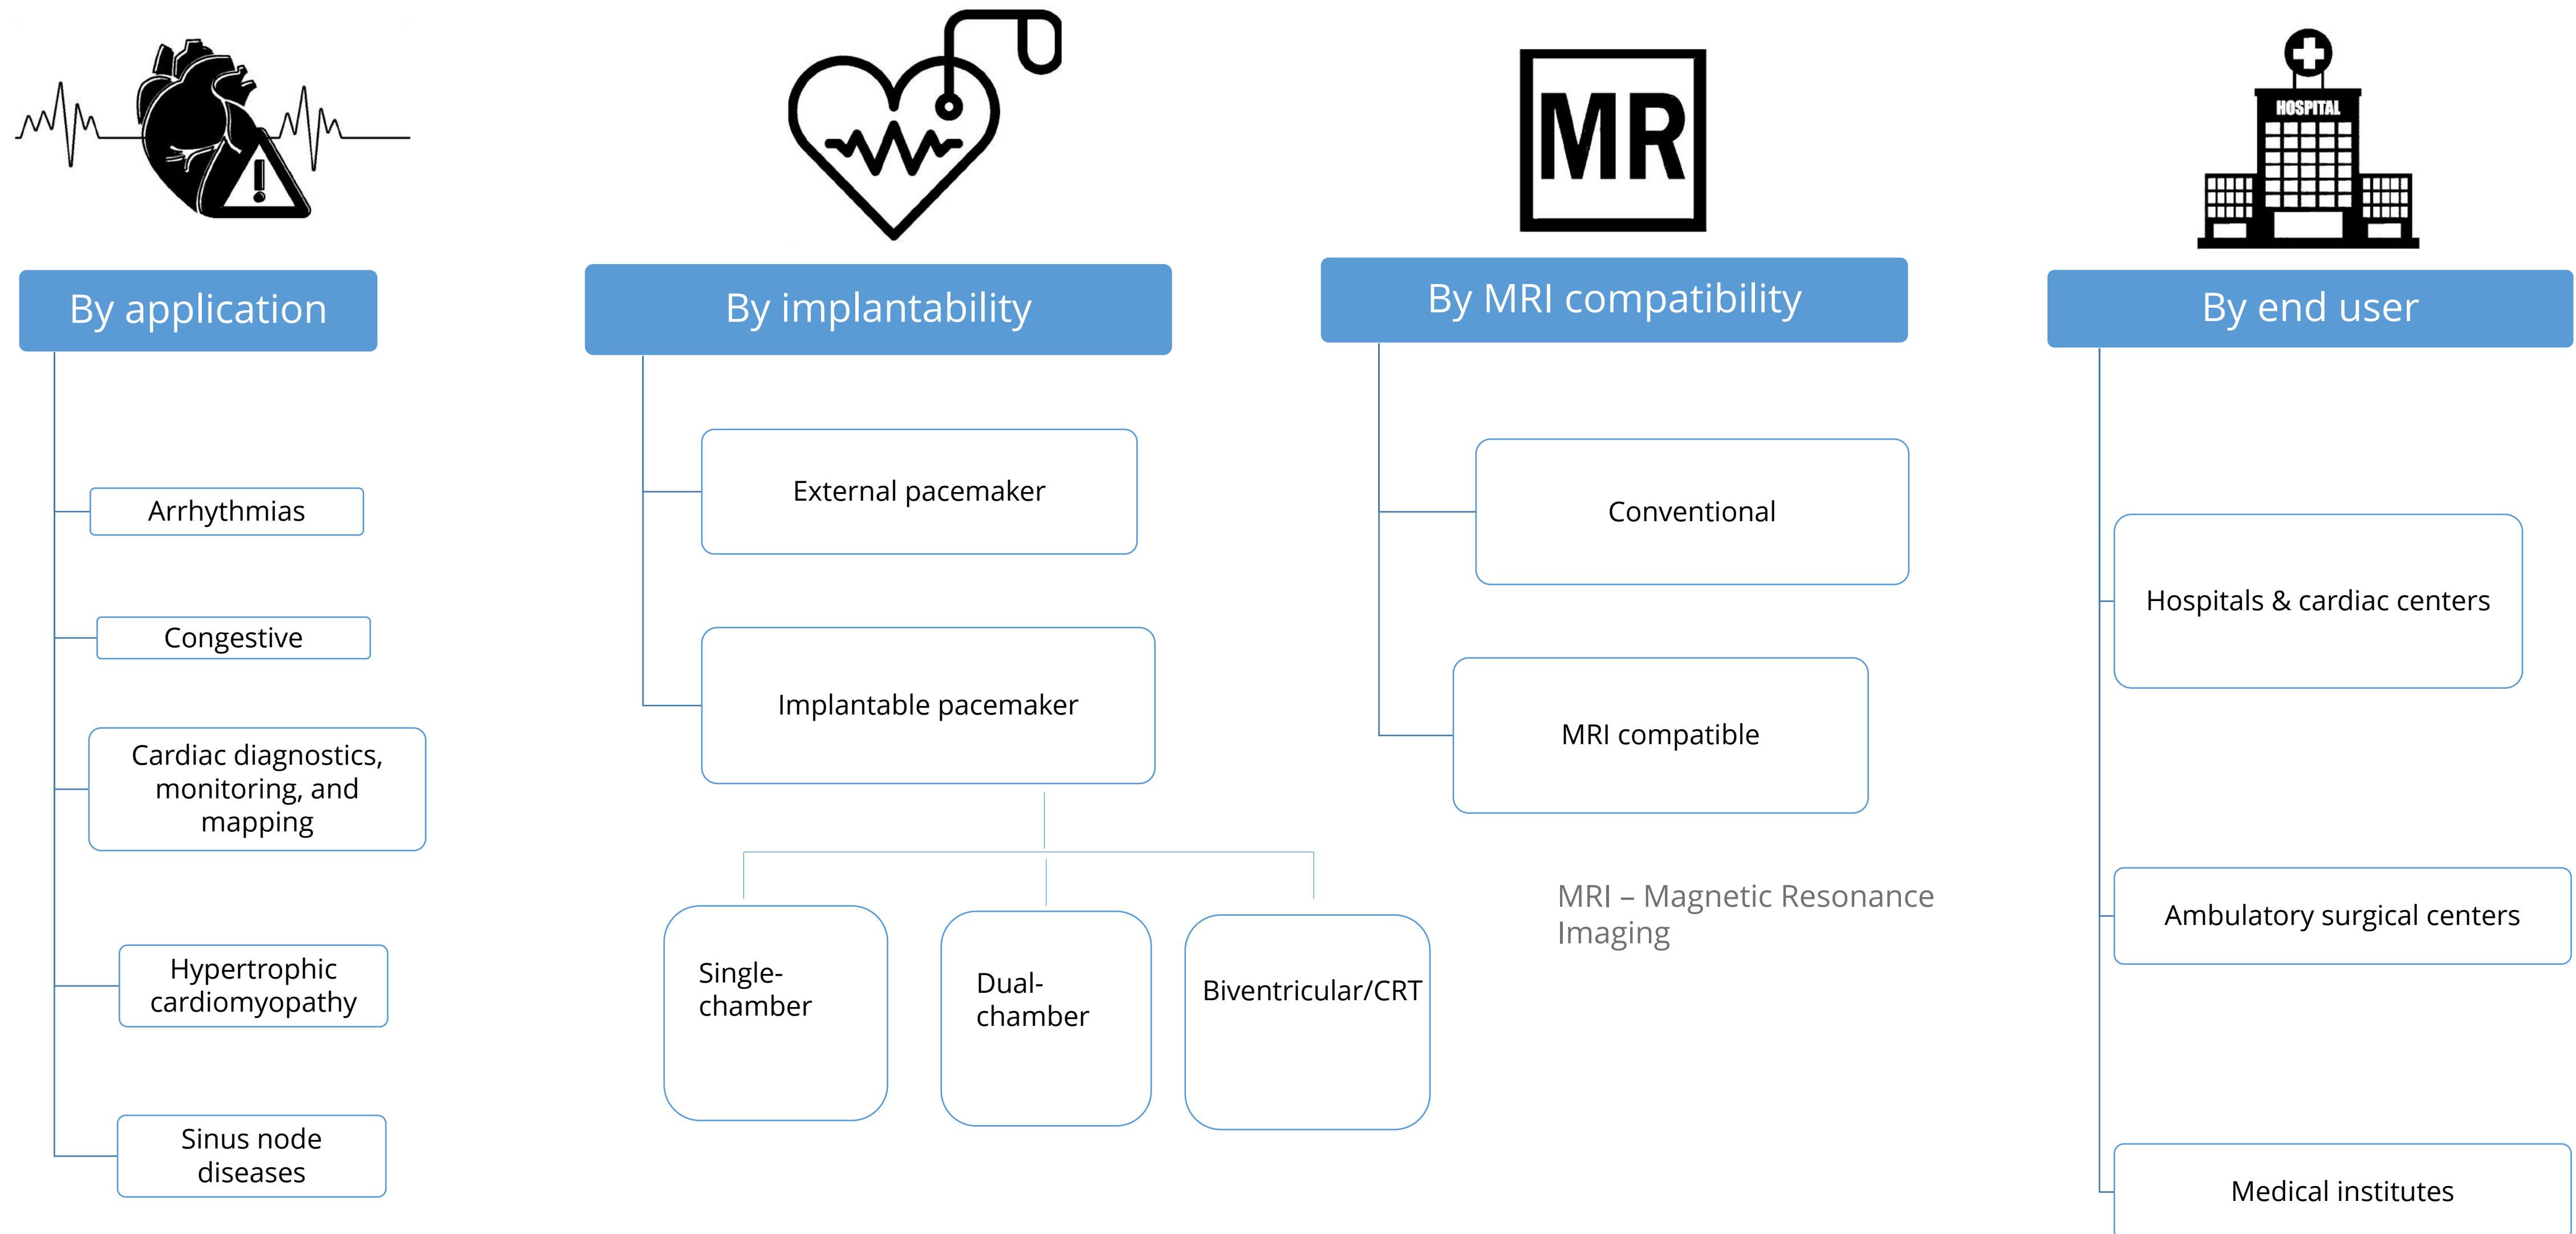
By application

Arrhythmias

Congestive

Cardiac diagnostics, monitoring, and mapping

Hypertrophic cardiomyopathy

Sinus node diseases

By implantability

External pacemaker

Implantable pacemaker

Single-chamber

Dual-chamber

Biventricular/CRT

MR

By MRI compatibility

Conventional

MRI compatible

MRI – Magnetic Resonance Imaging

HOSPITAL

By end user

Hospitals & cardiac centers

Ambulatory surgical centers

Medical institutes